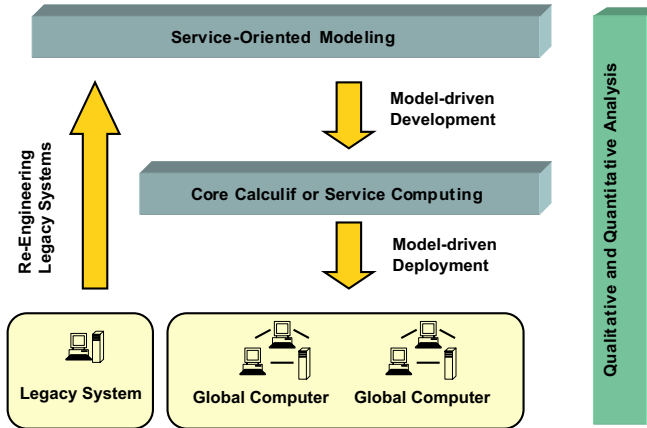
Service-Oriented Modeling

Model-driven Development

Re-Engineering Legacy Systems

Core Calculif or Service Computing

Model-driven Deployment

Legacy System

Global Computer

Global Computer

Qualitative and Quantitative Analysis